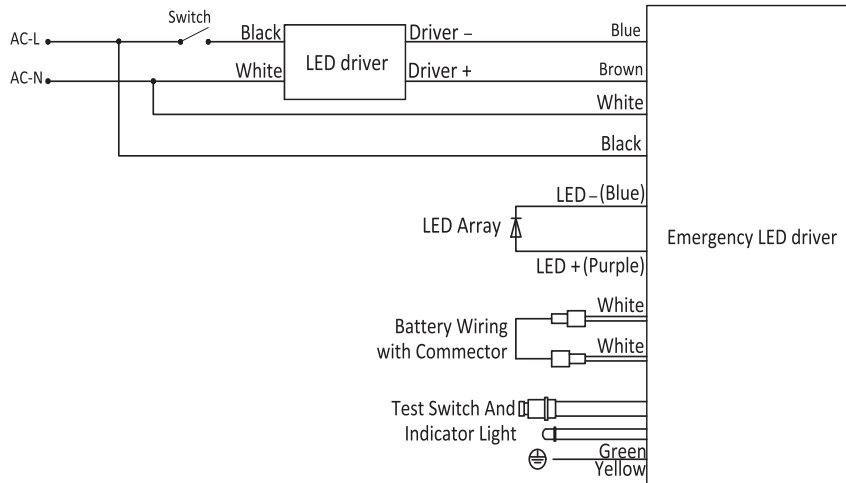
Switch
AC-L
AC-N
Black
White
LED driver
Driver –
Driver +
Blue
Brown
White
Black
LED – (Blue)
LED Array
LED + (Purple)
Emergency LED driver
White
Battery Wiring with Commector
White
Test Switch And Indicator Light
Green
Yellow